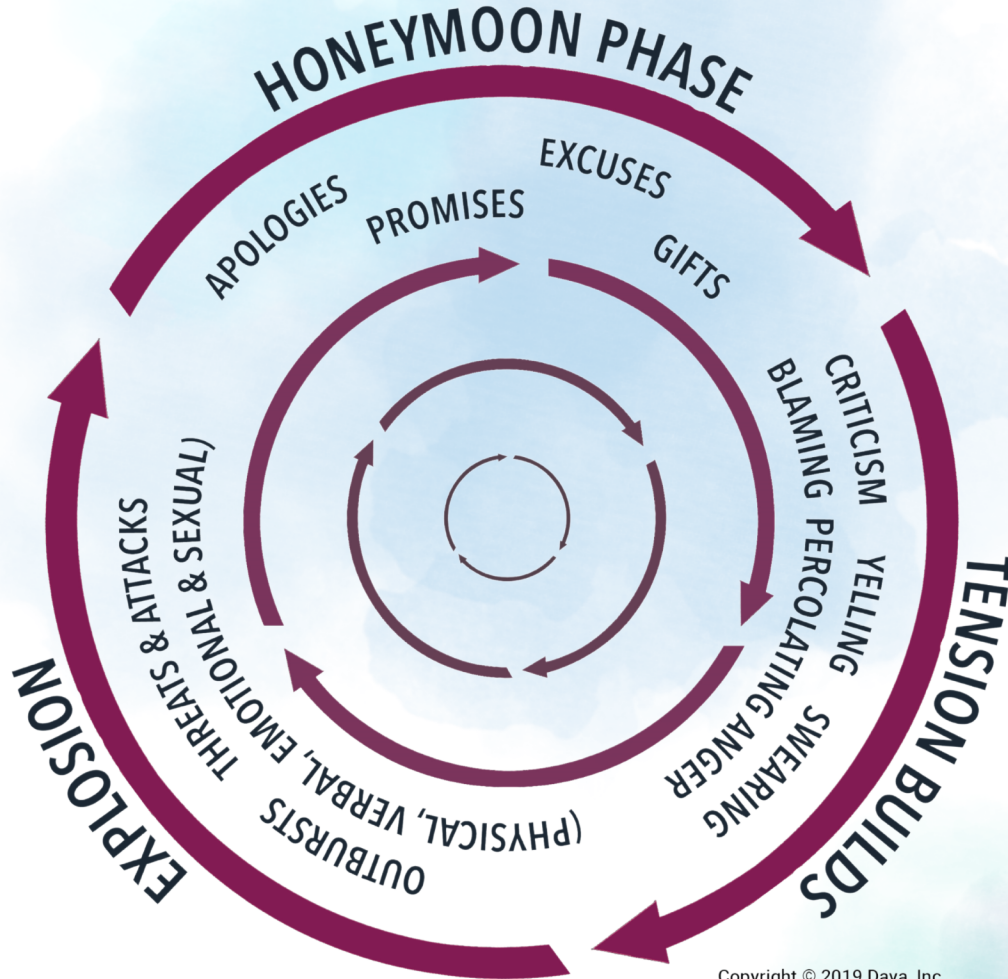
HONEYMOON PHASE

APOLOGIES

PROMISES

EXCUSES

GIFTS

TENSION BUILDS

CRITICISM

YELLING

SWEARING

BLAMING

PERCOLATING ANGER

EXPLOSION

OUTBURSTS

THREATS & ATTACKS

(PHYSICAL, VERBAL, EMOTIONAL & SEXUAL)

Copyright © 2019 Daya, Inc.